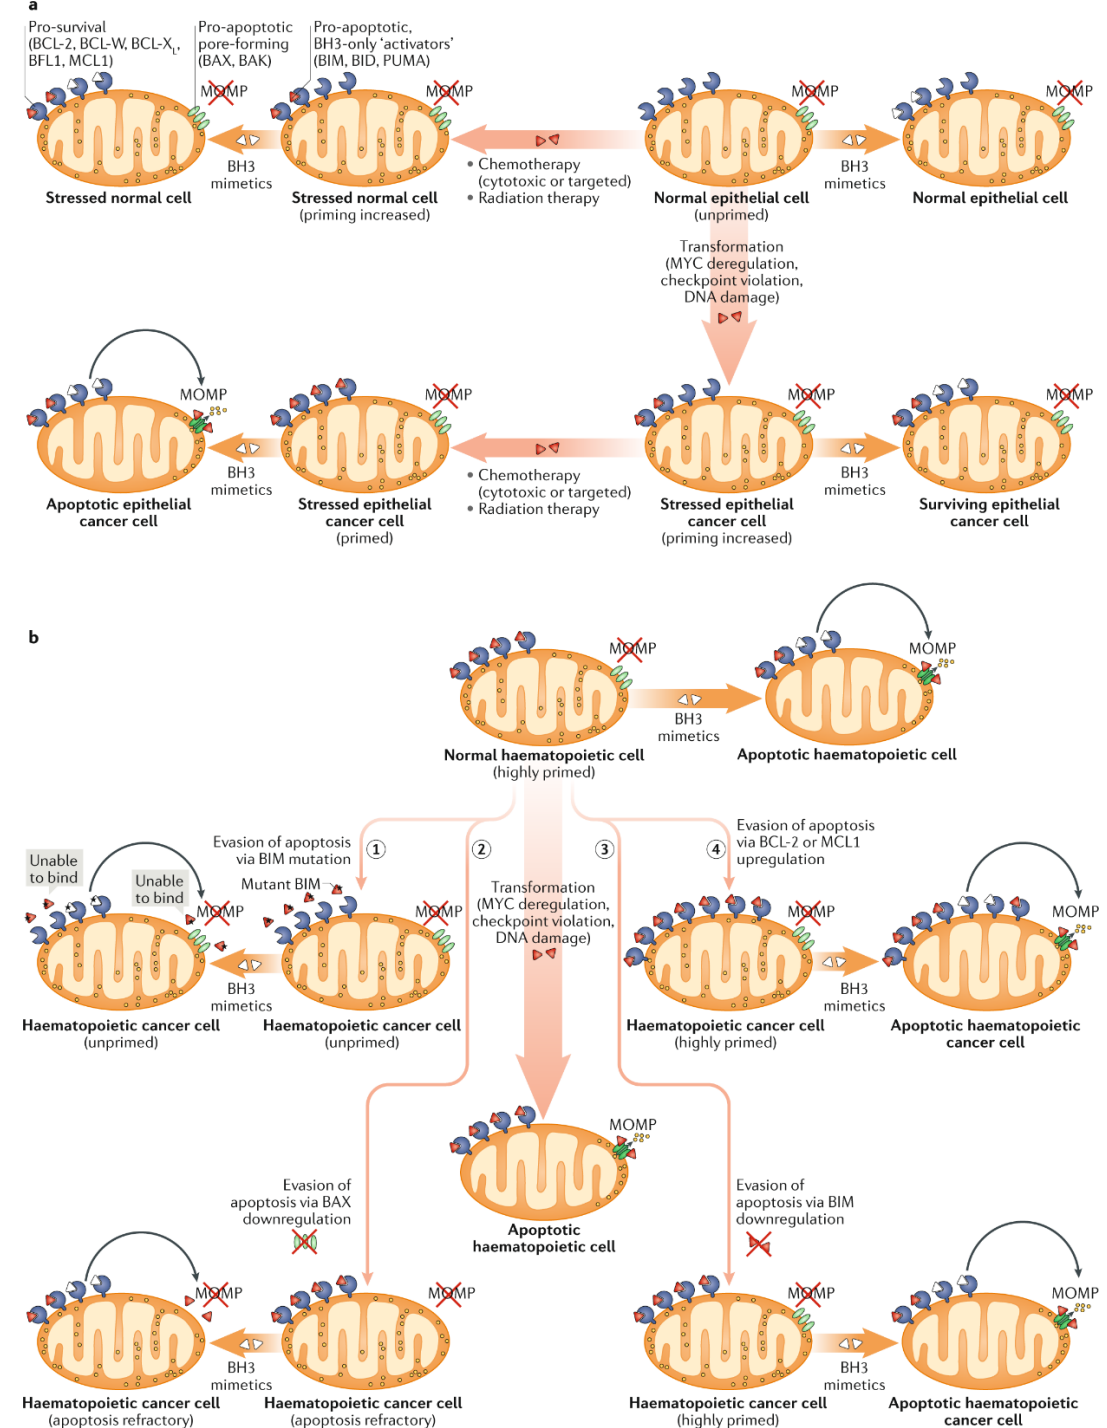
a

Pro-survival (BCL-2, BCL-W, BCL-$X_L$, BFL1, MCL1)

Pro-apoptotic pore-forming (BAX, BAK)

Pro-apoptotic, BH3-only 'activators' (BIM, BID, PUMA)

MOMP

MOMP

MOMP

MOMP

BH3 mimetics

• Chemotherapy (cytotoxic or targeted)
• Radiation therapy

BH3 mimetics

Stressed normal cell

Stressed normal cell (priming increased)

Normal epithelial cell (unprimed)

Normal epithelial cell

Transformation (MYC deregulation, checkpoint violation, DNA damage)

MOMP

MOMP

MOMP

MOMP

BH3 mimetics

• Chemotherapy (cytotoxic or targeted)
• Radiation therapy

BH3 mimetics

Apoptotic epithelial cancer cell

Stressed epithelial cancer cell (primed)

Stressed epithelial cancer cell (priming increased)

Surviving epithelial cancer cell

b

MOMP

MOMP

BH3 mimetics

Normal haematopoietic cell (highly primed)

Apoptotic haematopoietic cell

Unable to bind

Unable to bind

Evasion of apoptosis via BIM mutation

1

2

3

4

Evasion of apoptosis via BCL-2 or MCL1 upregulation

Mutant BIM

MOMP

MOMP

Transformation (MYC deregulation, checkpoint violation, DNA damage)

MOMP

MOMP

BH3 mimetics

BH3 mimetics

Haematopoietic cancer cell (unprimed)

Haematopoietic cancer cell (unprimed)

Haematopoietic cancer cell (highly primed)

Apoptotic haematopoietic cancer cell

MOMP

Apoptotic haematopoietic cell

Evasion of apoptosis via BAX downregulation

Evasion of apoptosis via BIM downregulation

MOMP

MOMP

MOMP

MOMP

BH3 mimetics

BH3 mimetics

Haematopoietic cancer cell (apoptosis refractory)

Haematopoietic cancer cell (apoptosis refractory)

Haematopoietic cancer cell (highly primed)

Apoptotic haematopoietic cancer cell